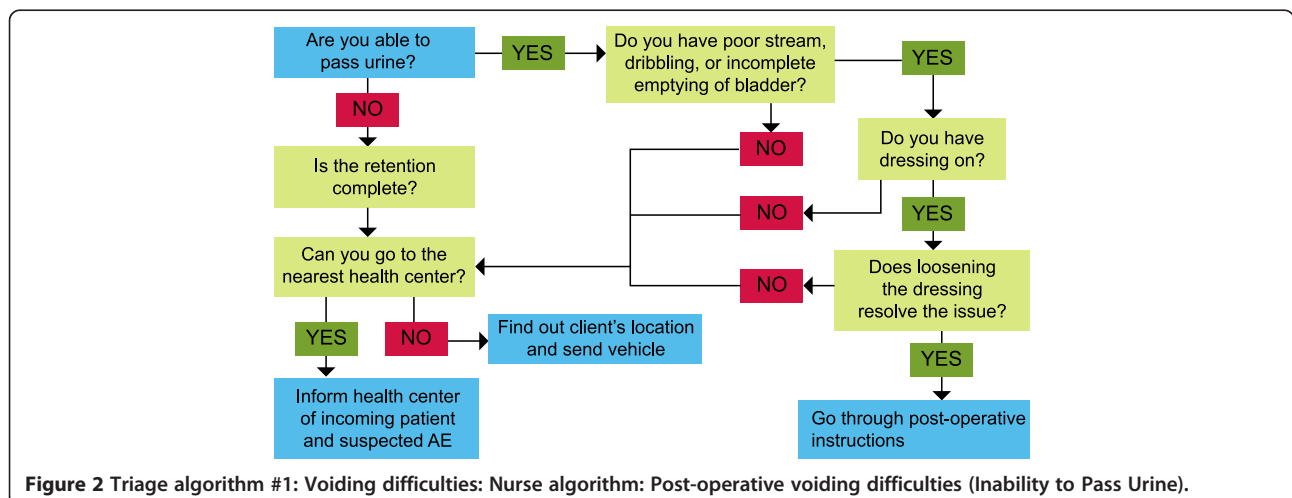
Are you able to pass urine?

YES

Do you have poor stream, dribbling, or incomplete emptying of bladder?

YES

NO

Is the retention complete?

NO

Do you have dressing on?

NO

YES

Can you go to the nearest health center?

NO

Does loosening the dressing resolve the issue?

YES

NO

Find out client's location and send vehicle

YES

Inform health center of incoming patient and suspected AE

Go through post-operative instructions

**Figure 2 Triage algorithm #1: Voiding difficulties: Nurse algorithm: Post-operative voiding difficulties (Inability to Pass Urine).**